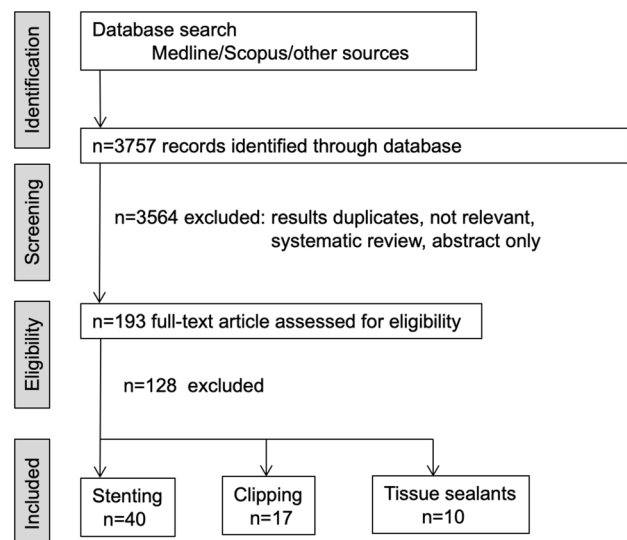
Identification

Database search
Medline/Scopus/other sources

n=3757 records identified through database

Screening

n=3564 excluded: results duplicates, not relevant, systematic review, abstract only

Eligibility

n=193 full-text article assessed for eligibility

n=128 excluded

Included

Stenting
n=40

Clipping
n=17

Tissue sealants
n=10